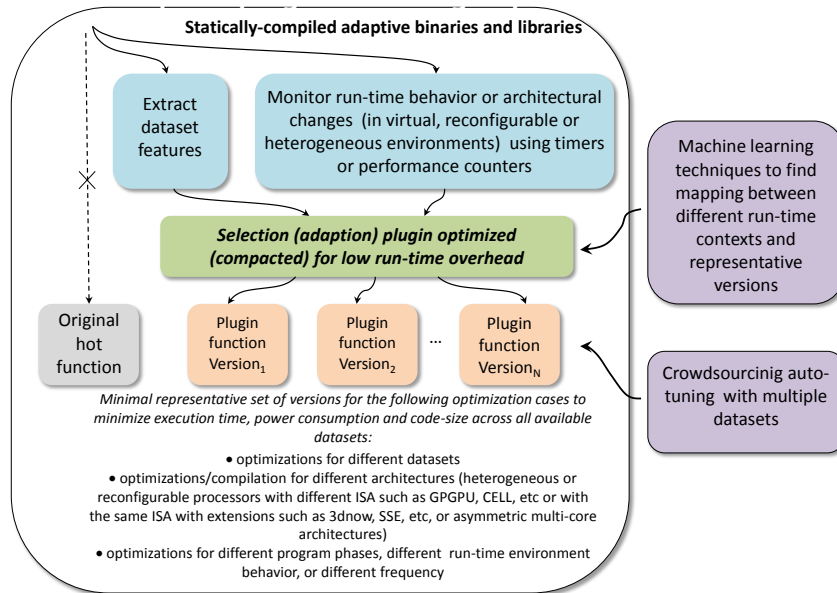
Statically-compiled adaptive binaries and libraries

Extract dataset features

Monitor run-time behavior or architectural changes (in virtual, reconfigurable or heterogeneous environments) using timers or performance counters

Machine learning techniques to find mapping between different run-time contexts and representative versions

Selection (adaption) plugin optimized (compacted) for low run-time overhead

Original hot function

Plugin function Version$_1$

Plugin function Version$_2$

…

Plugin function Version$_N$

Crowdsourcinig auto-tuning with multiple datasets

Minimal representative set of versions for the following optimization cases to minimize execution time, power consumption and code-size across all available datasets:

• optimizations for different datasets

• optimizations/compilation for different architectures (heterogeneous or reconfigurable processors with different ISA such as GPGPU, CELL, etc or with the same ISA with extensions such as 3dnow, SSE, etc, or asymmetric multi-core architectures)

• optimizations for different program phases, different run-time environment behavior, or different frequency